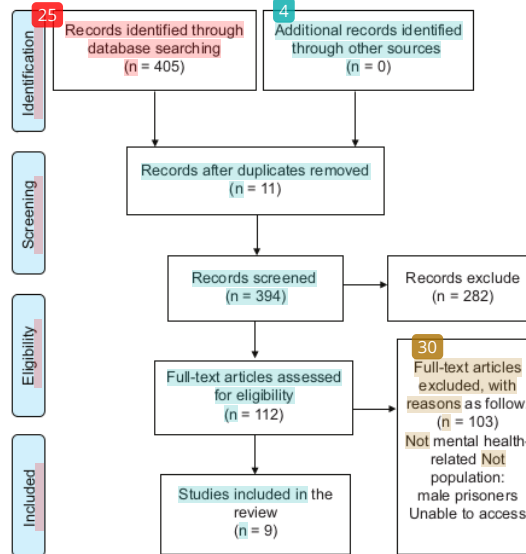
Identification

25 Records identified through database searching (n = 405)

4 Additional records identified through other sources (n = 0)

Screening

Records after duplicates removed (n = 11)

Records screened (n = 394)

Records exclude (n = 282)

Eligibility

Full-text articles assessed for eligibility (n = 112)

30 Full-text articles excluded, with reasons as follow (n = 103) Not mental health related Not population: male prisoners Unable to access

Included

Studies included in the review (n = 9)